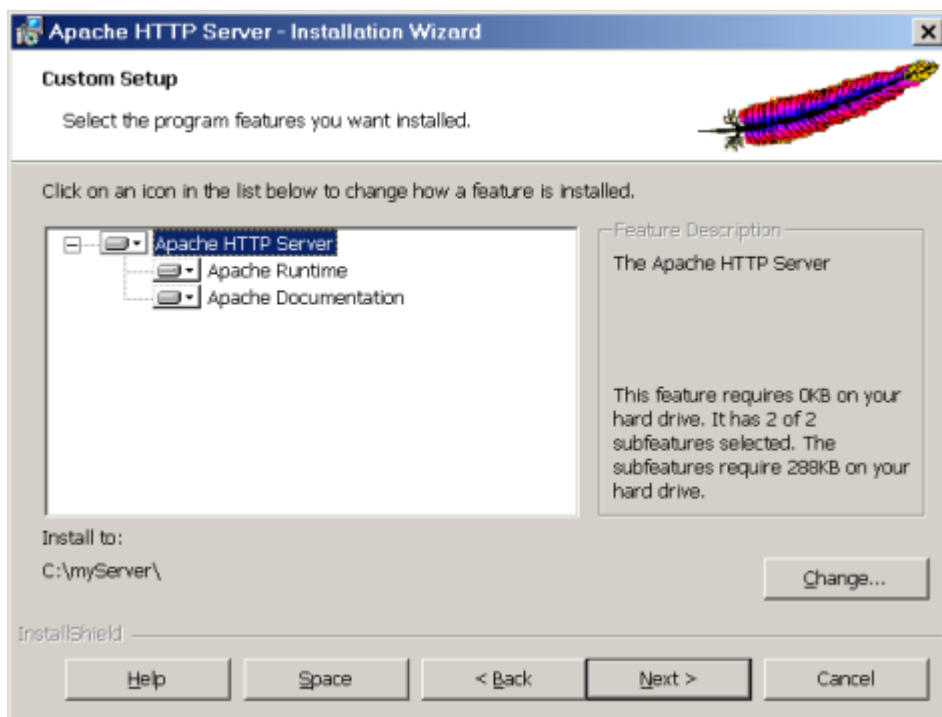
Apache HTTP Server - Installation Wizard

Custom Setup

Select the program features you want installed.

Click on an icon in the list below to change how a feature is installed.

Apache HTTP Server
Apache Runtime
Apache Documentation

Feature Description

The Apache HTTP Server

This feature requires 0KB on your hard drive. It has 2 of 2 subfeatures selected. The subfeatures require 288KB on your hard drive.

Install to:

C:\myServer\

Change...

InstallShield

Help

Space

< Back

Next >

Cancel